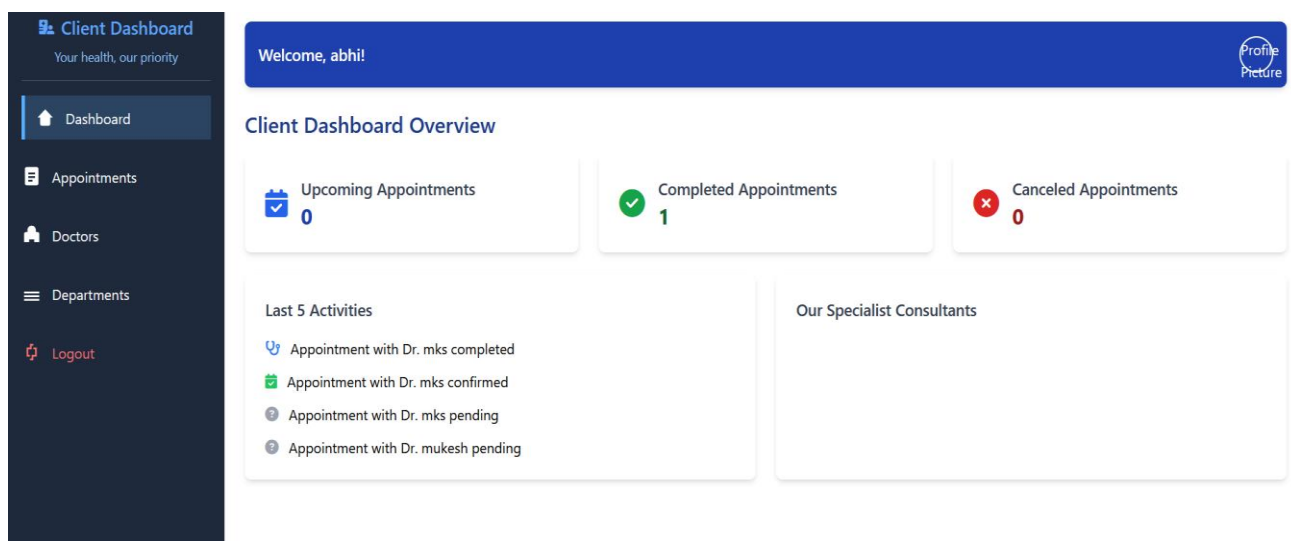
Client Dashboard
Your health, our priority

Dashboard
Appointments
Doctors
Departments
Logout

Welcome, abhi!
Profile Picture

Client Dashboard Overview

Upcoming Appointments
0

Completed Appointments
1

Canceled Appointments
0

Last 5 Activities
Appointment with Dr. mks completed
Appointment with Dr. mks confirmed
Appointment with Dr. mks pending
Appointment with Dr. mukesh pending

Our Specialist Consultants